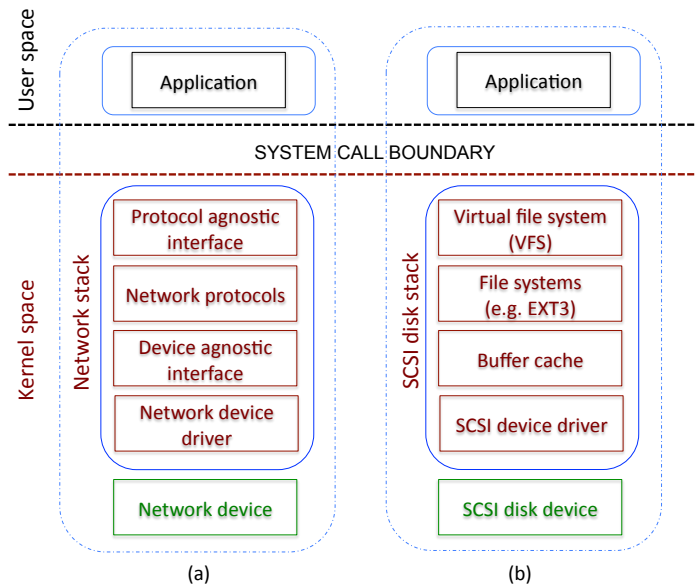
User space

Application

Application

SYSTEM CALL BOUNDARY

Kernel space

Network stack

Protocol agnostic interface

Network protocols

Device agnostic interface

Network device driver

Network device

(a)

SCSI disk stack

Virtual file system (VFS)

File systems (e.g. EXT3)

Buffer cache

SCSI device driver

SCSI disk device

(b)